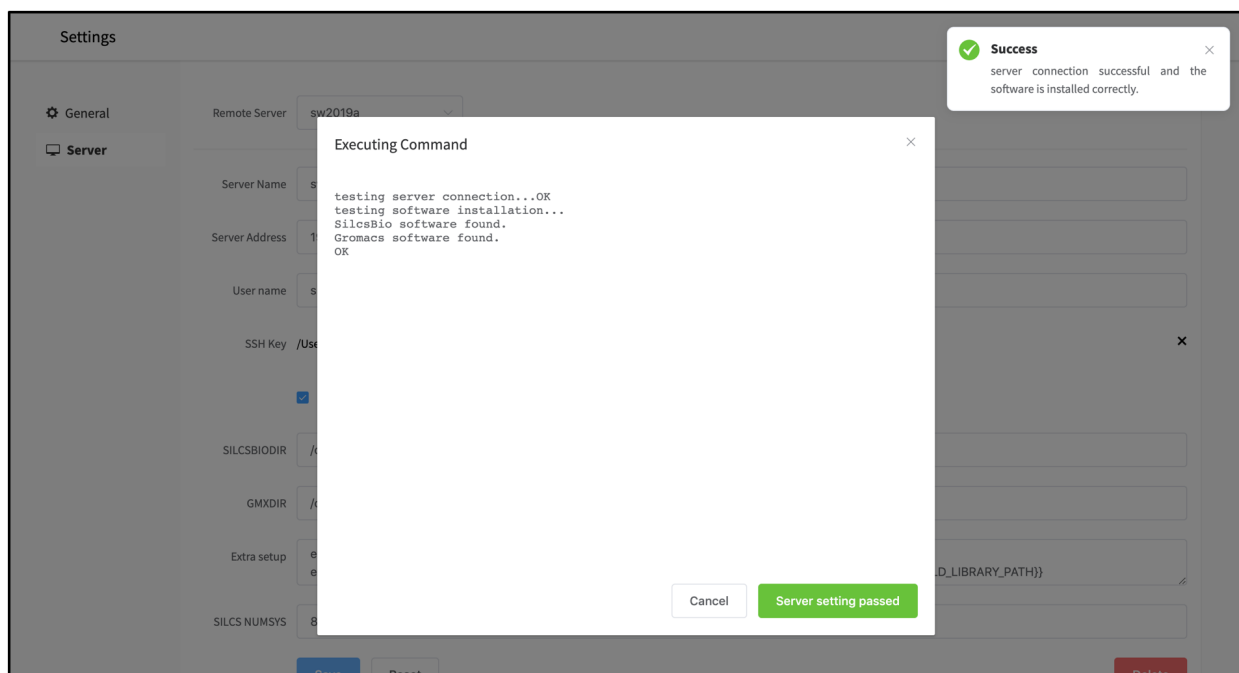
Settings

General

Server

Remote Server sw2019a

Server Name

Server Address

User name

SSH Key /Use

SILCSBIODIR

GMXDIR

Extra setup

LD_LIBRARY_PATH}}

SILCS NUMSYS

Success

server connection successful and the software is installed correctly.

Executing Command

testing server connection...OK
testing software installation...
SilcsBio software found.
Gromacs software found.
OK

Cancel

Server setting passed